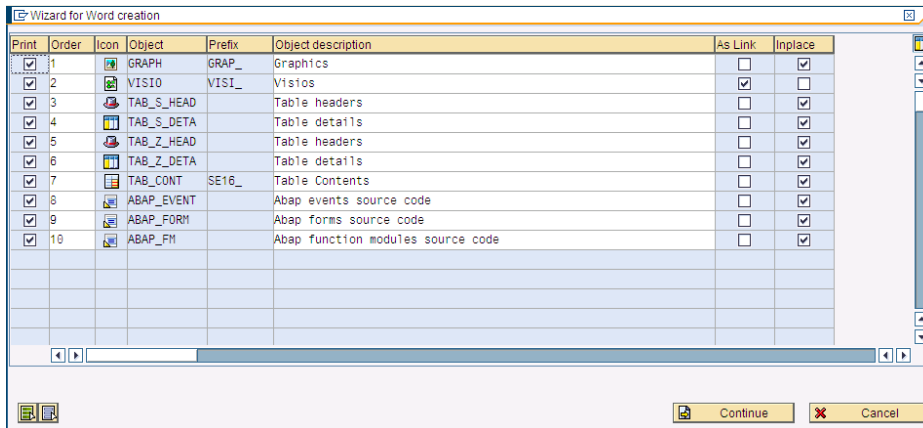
Wizard for Word creation

| Print | Order | Icon | Object | Prefix | Object description | As Link | Inplace |
|---|---|---|---|---|---|---|---|
| ☑ | 1 | | GRAPH | GRAP_ | Graphics | ☐ | ☑ |
| ☑ | 2 | | VISIO | VISI_ | Visios | ☑ | ☐ |
| ☑ | 3 | | TAB_S_HEAD | | Table headers | ☐ | ☑ |
| ☑ | 4 | | TAB_S_DETA | | Table details | ☐ | ☑ |
| ☑ | 5 | | TAB_Z_HEAD | | Table headers | ☐ | ☑ |
| ☑ | 6 | | TAB_Z_DETA | | Table details | ☐ | ☑ |
| ☑ | 7 | | TAB_CONT | SE16_ | Table Contents | ☐ | ☑ |
| ☑ | 8 | | ABAP_EVENT | | Abap events source code | ☐ | ☑ |
| ☑ | 9 | | ABAP_FORM | | Abap forms source code | ☐ | ☑ |
| ☑ | 10 | | ABAP_FM | | Abap function modules source code | ☐ | ☑ |

Continue
Cancel